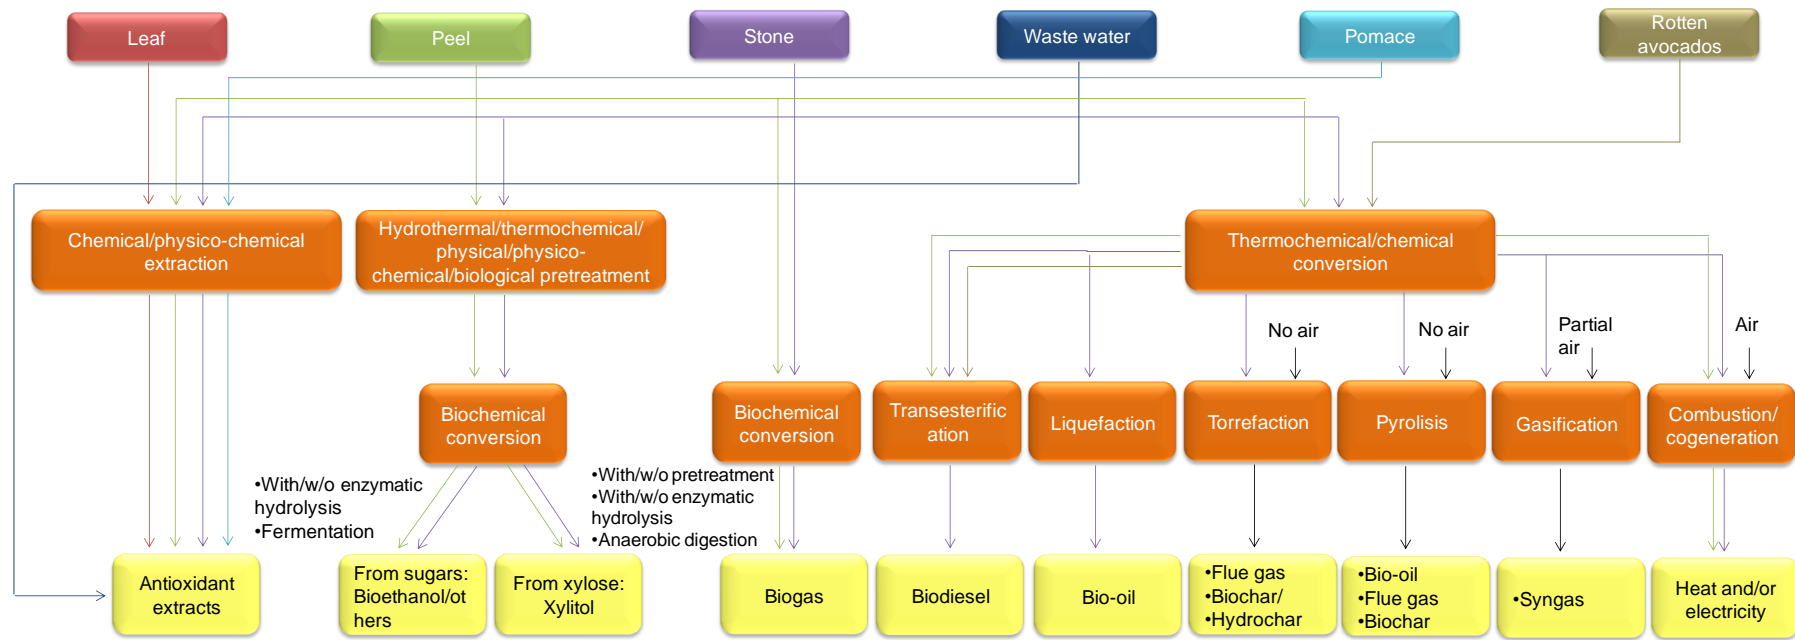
Leaf
Peel
Stone
Waste water
Pomace
Rotten avocados

Chemical/physico-chemical extraction
Hydrothermal/thermochemical/ physical/physico-chemical/biological pretreatment
Thermochemical/chemical conversion

No air
No air
Partial air
Air

Biochemical conversion
Biochemical conversion
Transesterification
Liquefaction
Torrefaction
Pyrolisis
Gasification
Combustion/ cogeneration

•With/w/o enzymatic hydrolysis
•Fermentation

•With/w/o pretreatment
•With/w/o enzymatic hydrolysis
•Anaerobic digestion

Antioxidant extracts
From sugars: Bioethanol/others
From xylose: Xylitol
Biogas
Biodiesel
Bio-oil
•Flue gas
•Biochar/
•Hydrochar
•Bio-oil
•Flue gas
•Biochar
•Syngas
Heat and/or electricity